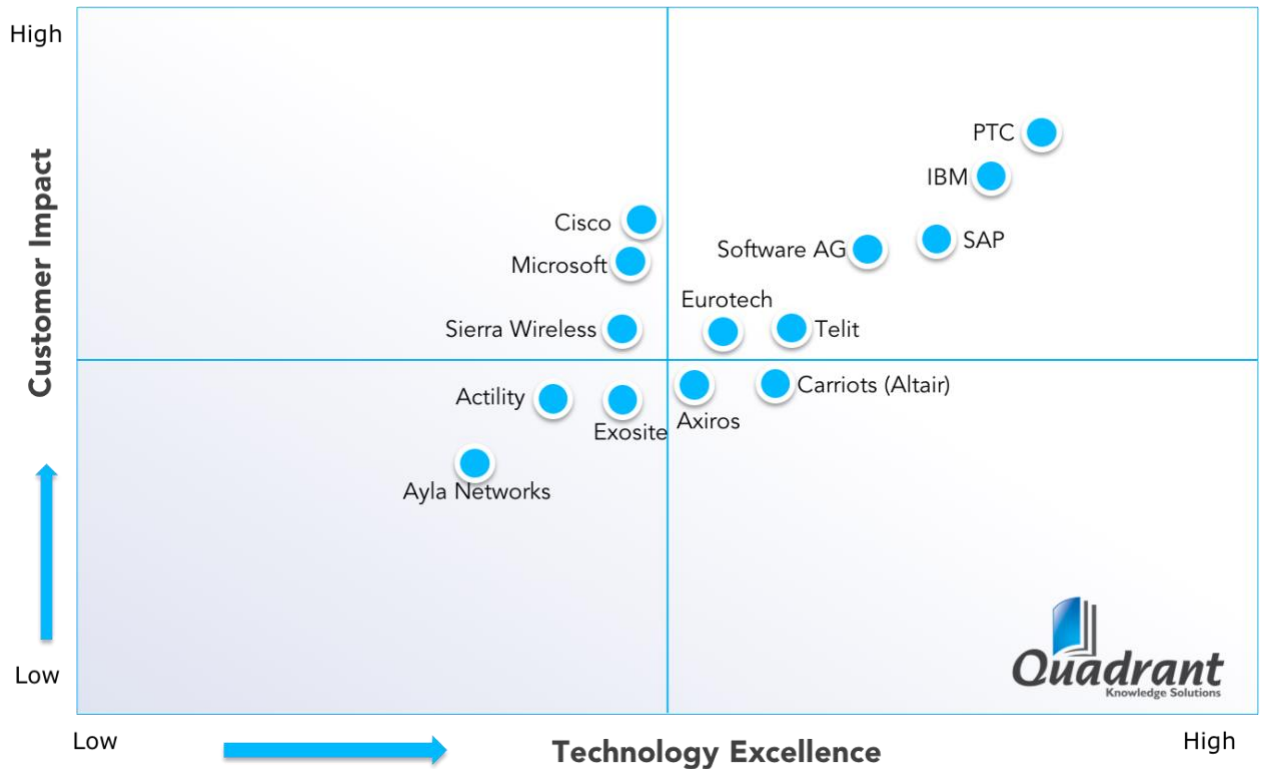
High

Customer Impact

Low

PTC
IBM
Cisco
Software AG
SAP
Microsoft
Eurotech
Sierra Wireless
Telit
Actility
Carriots (Altair)
Exosite
Axiros
Ayla Networks

Quadrant
Knowledge Solutions

Low
Technology Excellence
High